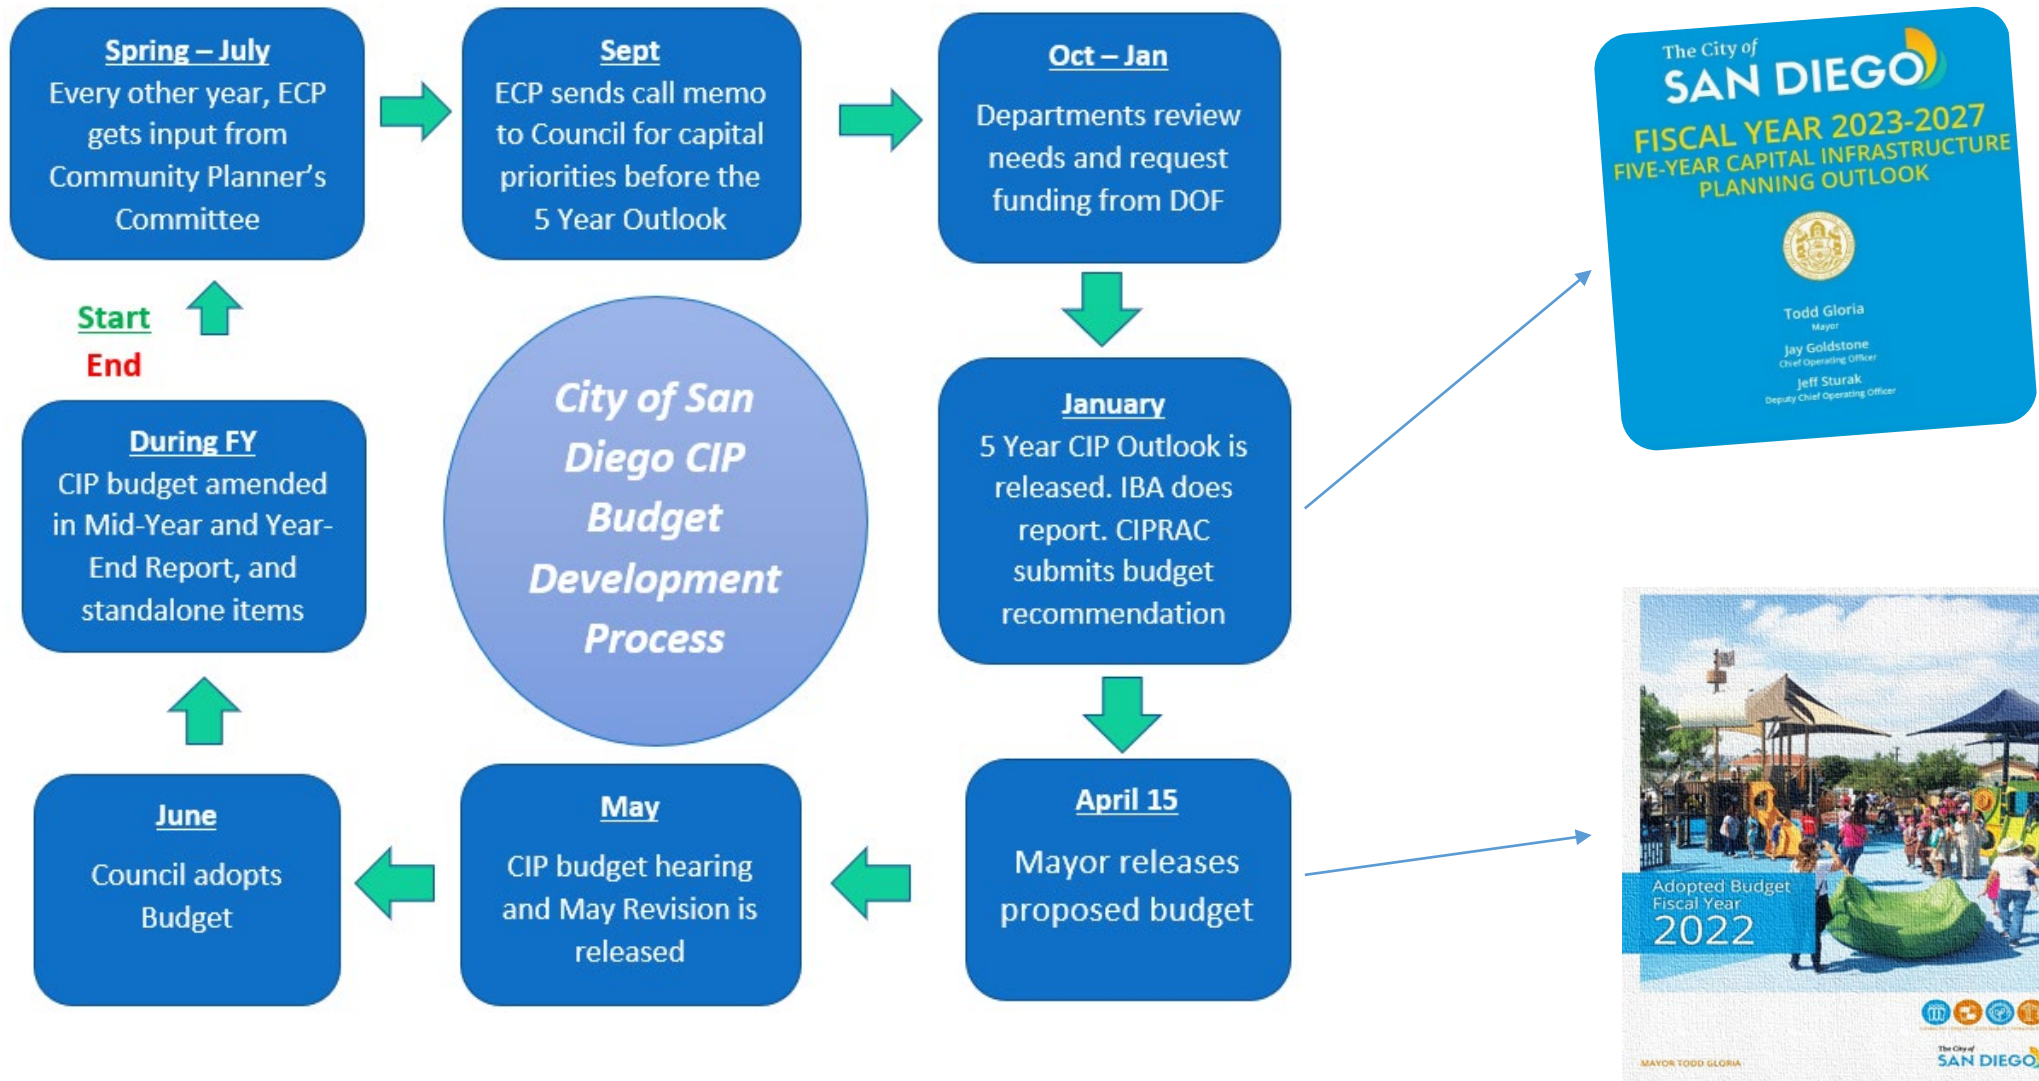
Spring – July
Every other year, ECP gets input from Community Planner's Committee

Sept
ECP sends call memo to Council for capital priorities before the 5 Year Outlook

Oct – Jan
Departments review needs and request funding from DOF

The City of
SAN DIEGO
FISCAL YEAR 2023-2027
FIVE-YEAR CAPITAL INFRASTRUCTURE PLANNING OUTLOOK
Todd Gloria
Mayor
Jay Goldstone
Chief Operating Officer
Jeff Sturak
Deputy Chief Operating Officer

Start
End

City of San Diego CIP Budget Development Process

During FY
CIP budget amended in Mid-Year and Year-End Report, and standalone items

January
5 Year CIP Outlook is released. IBA does report. CIPRAC submits budget recommendation

April 15
Mayor releases proposed budget

May
CIP budget hearing and May Revision is released

June
Council adopts Budget

Adopted Budget
Fiscal Year
2022
MAYOR TODD GLORIA
The City of
SAN DIEGO